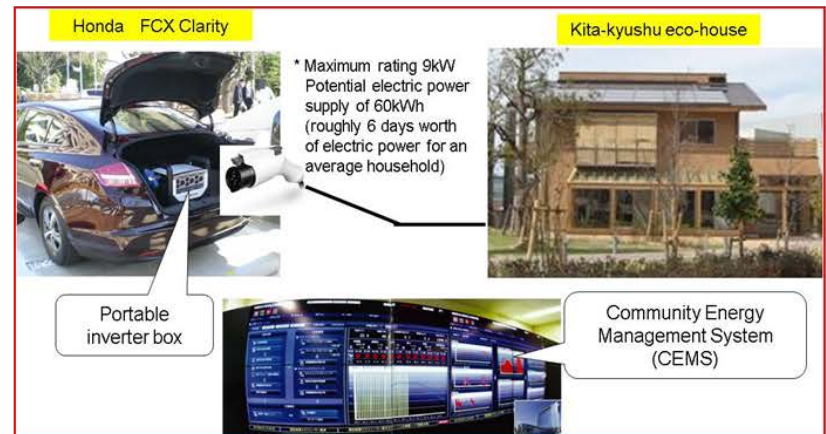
Honda FCX Clarity

* Maximum rating 9kW Potential electric power supply of 60kWh (roughly 6 days worth of electric power for an average household)

Kita-kyushu eco-house

Portable inverter box

Community Energy Management System (CEMS)